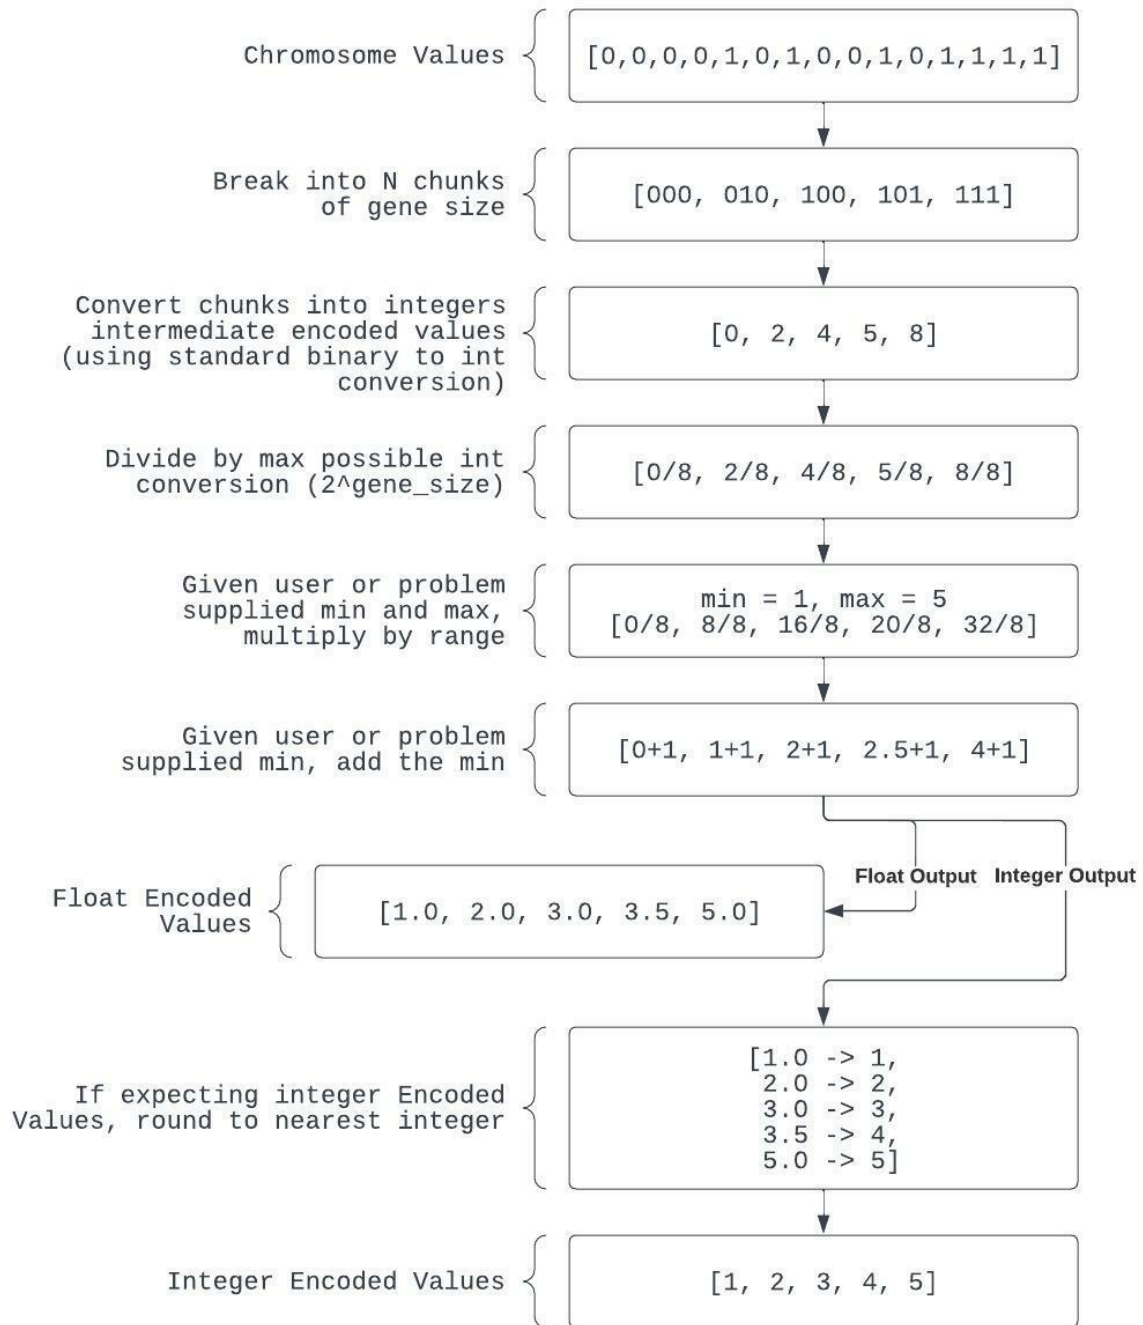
Chromosome Values

[0,0,0,0,1,0,1,0,0,1,0,1,1,1,1]

Break into N chunks of gene size

[000, 010, 100, 101, 111]

Convert chunks into integers intermediate encoded values (using standard binary to int conversion)

[0, 2, 4, 5, 8]

Divide by max possible int conversion (2^gene_size)

[0/8, 2/8, 4/8, 5/8, 8/8]

Given user or problem supplied min and max, multiply by range

min = 1, max = 5
[0/8, 8/8, 16/8, 20/8, 32/8]

Given user or problem supplied min, add the min

[0+1, 1+1, 2+1, 2.5+1, 4+1]

Float Output

Integer Output

Float Encoded Values

[1.0, 2.0, 3.0, 3.5, 5.0]

If expecting integer Encoded Values, round to nearest integer

[1.0 -> 1,
2.0 -> 2,
3.0 -> 3,
3.5 -> 4,
5.0 -> 5]

Integer Encoded Values

[1, 2, 3, 4, 5]